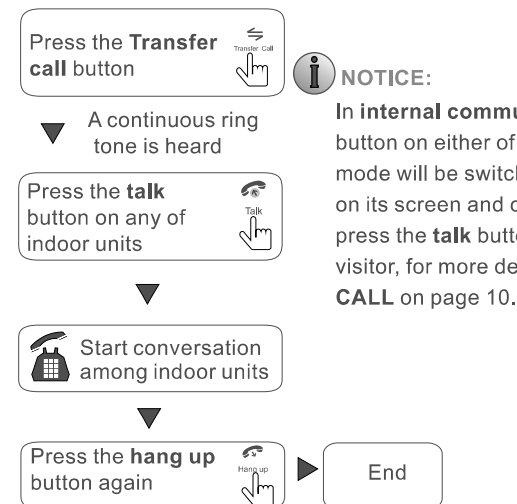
Press the Transfer call button

Transfer Call

A continuous ring tone is heard

Press the talk button on any of indoor units

Talk

Start conversation among indoor units

Press the hang up button again

Hang up

End

NOTICE:

In internal commu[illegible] button on either of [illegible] mode will be switch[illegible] on its screen and c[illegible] press the talk butt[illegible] visitor, for more de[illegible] CALL on page 10.